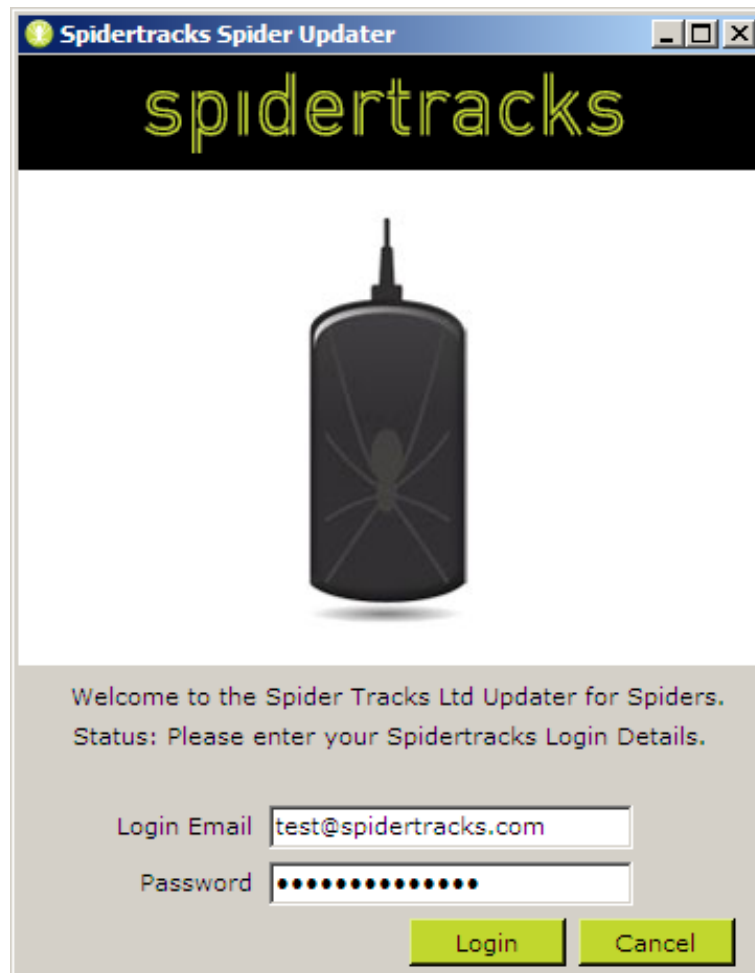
Spidertracks Spider Updater

spidertracks

Welcome to the Spider Tracks Ltd Updater for Spiders.

Status: Please enter your Spidertracks Login Details.

Login Email test@spidertracks.com

Password •••••••••••••••

Login

Cancel